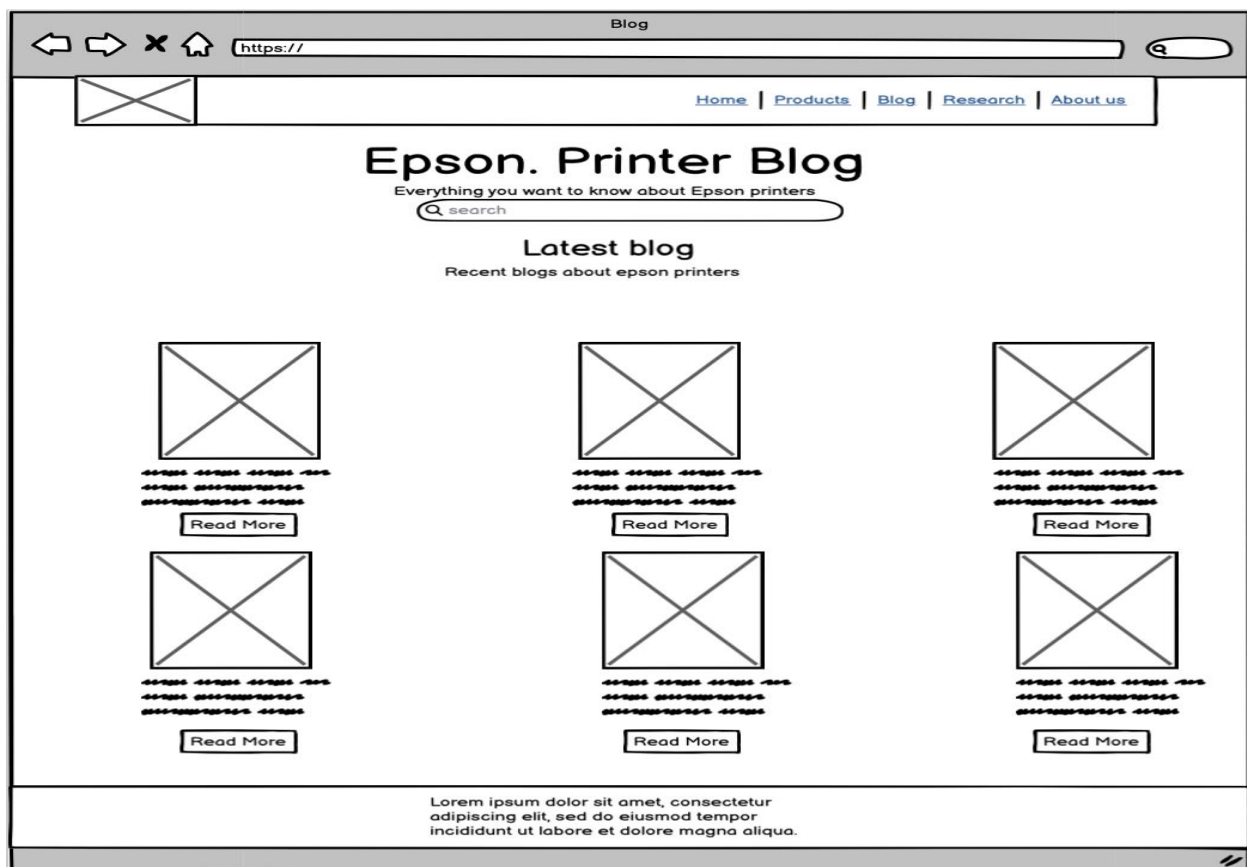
Blog

https://

Home | Products | Blog | Research | About us

Epson. Printer Blog

Everything you want to know about Epson printers

search

Latest blog

Recent blogs about epson printers

Read More

Read More

Read More

Read More

Read More

Read More

Lorem ipsum dolor sit amet, consectetur adipiscing elit, sed do eiusmod tempor incididunt ut labore et dolore magna aliqua.